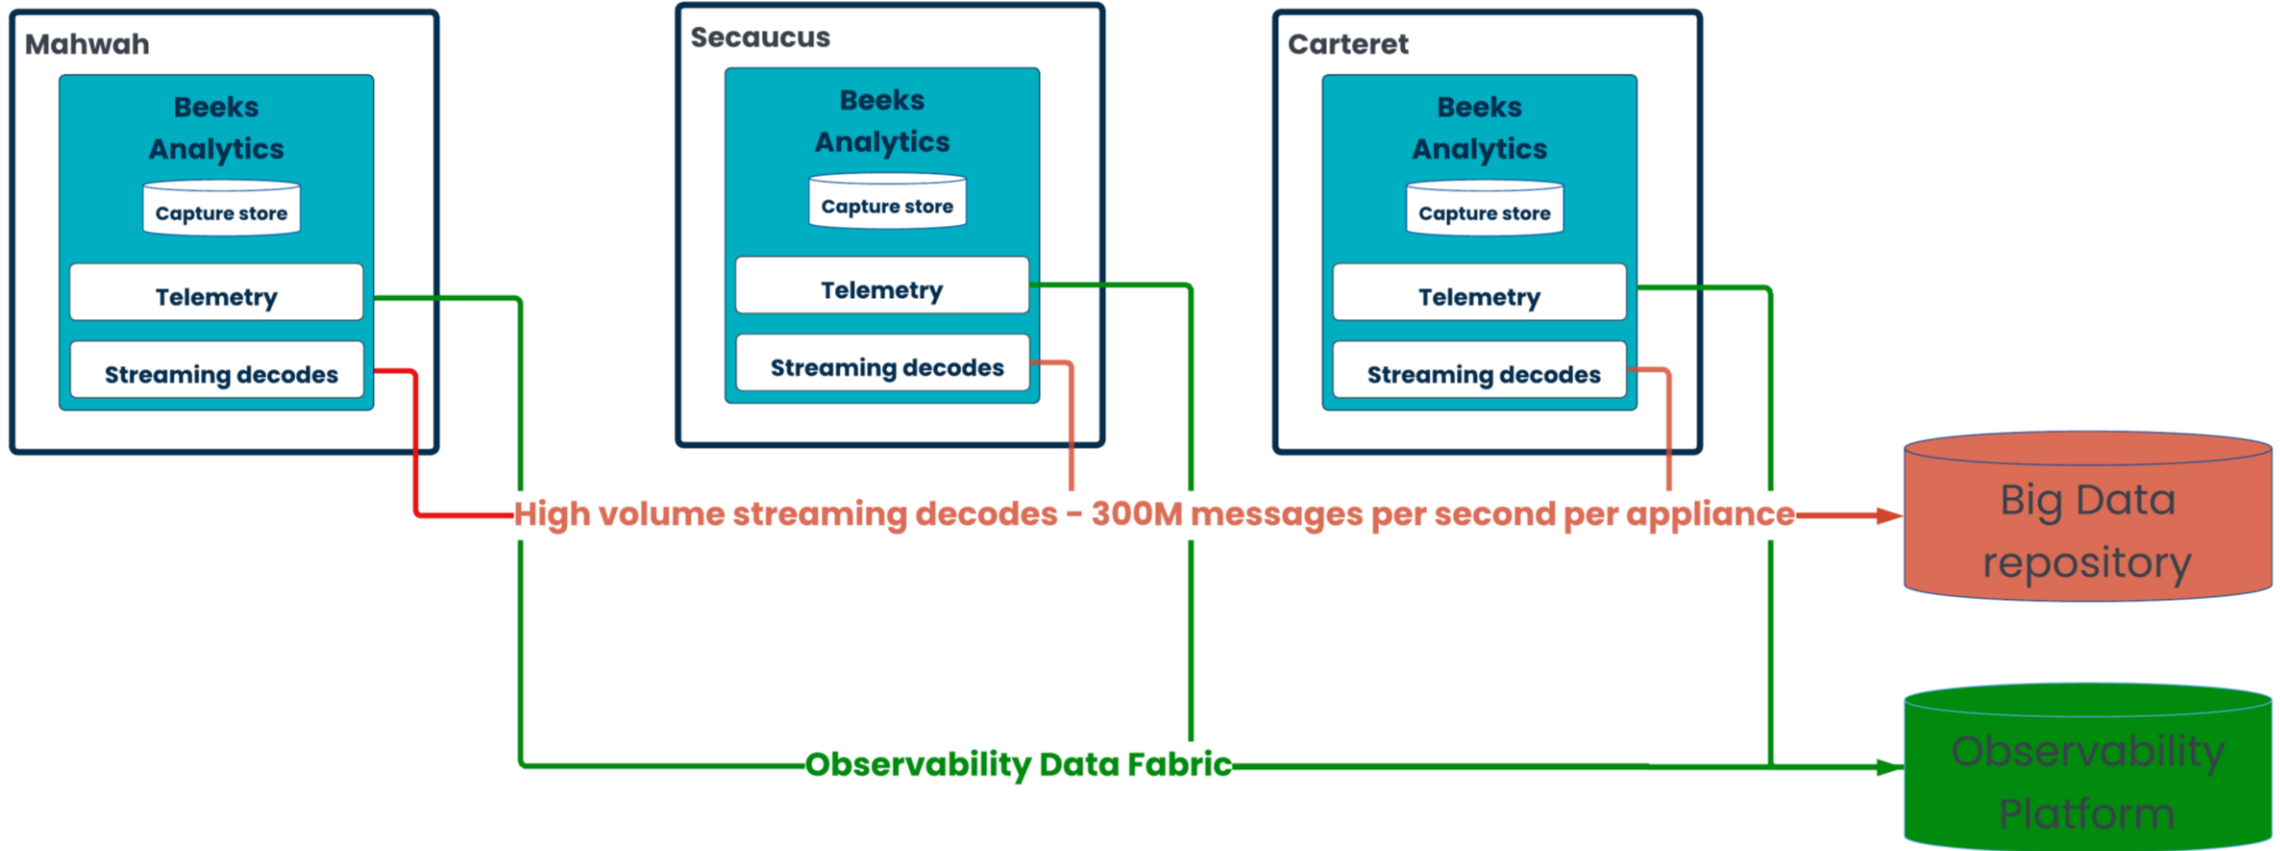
Mahwah

Beeks Analytics

Capture store

Telemetry

Streaming decodes

Secaucus

Beeks Analytics

Capture store

Telemetry

Streaming decodes

Carteret

Beeks Analytics

Capture store

Telemetry

Streaming decodes

High volume streaming decodes - 300M messages per second per appliance

Big Data repository

Observability Data Fabric

Observability Platform